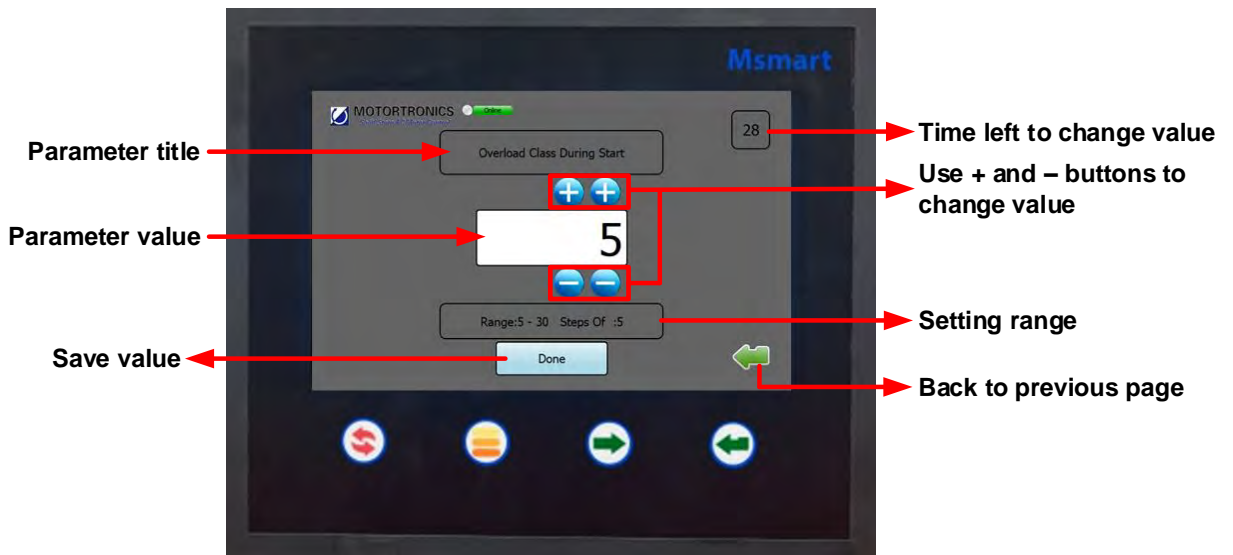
Msmart

MOTORTRONICS Online

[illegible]

28

Time left to change value

Parameter title

Overload Class During Start

Use + and – buttons to change value

Parameter value

5

Range:5 - 30 Steps Of :5

Setting range

Save value

Done

Back to previous page